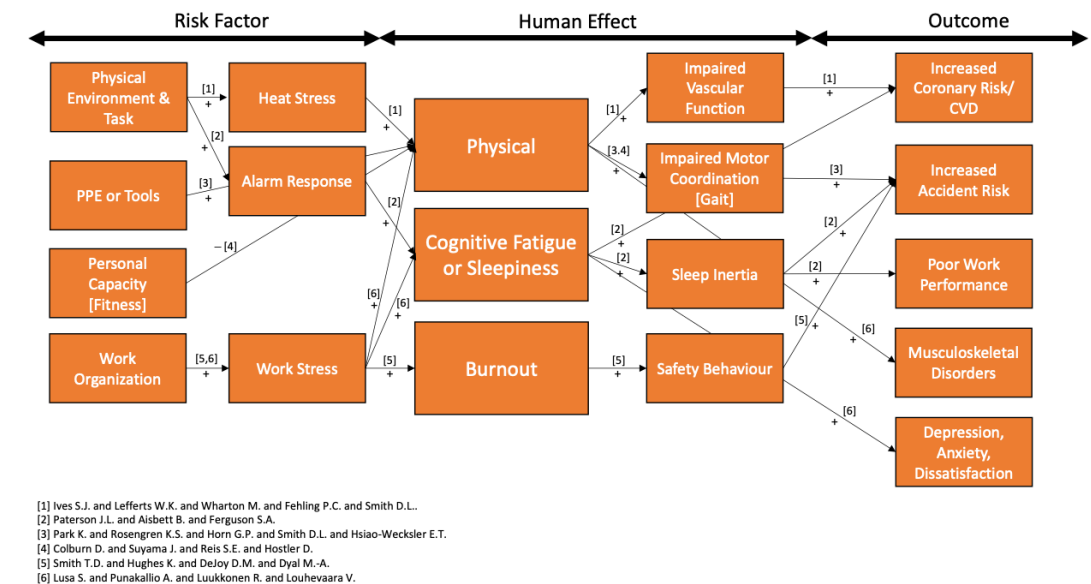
Risk Factor

Human Effect

Outcome

Physical Environment & Task

Heat Stress

PPE or Tools

Alarm Response

Personal Capacity [Fitness]

Work Organization

Work Stress

Physical

Cognitive Fatigue or Sleepiness

Burnout

Impaired Vascular Function

Impaired Motor Coordination [Gait]

Sleep Inertia

Safety Behaviour

Increased Coronary Risk/ CVD

Increased Accident Risk

Poor Work Performance

Musculoskeletal Disorders

Depression, Anxiety, Dissatisfaction

[1] +

[2] +

[3] +

− [4]

[5,6] +

[1] +

[2] +

[6] +

[6] +

[5] +

[1] +

[3.4] +

[2] +

[2] +

[5] +

[1] +

[3] +

[2] +

[2] +

[5] +

[6] +

[6] +

[1] Ives S.J. and Lefferts W.K. and Wharton M. and Fehling P.C. and Smith D.L..
[2] Paterson J.L. and Aisbett B. and Ferguson S.A.
[3] Park K. and Rosengren K.S. and Horn G.P. and Smith D.L. and Hsiao-Wecksler E.T.
[4] Colburn D. and Suyama J. and Reis S.E. and Hostler D.
[5] Smith T.D. and Hughes K. and DeJoy D.M. and Dyal M.-A.
[6] Lusa S. and Punakallio A. and Luukkonen R. and Louhevaara V.